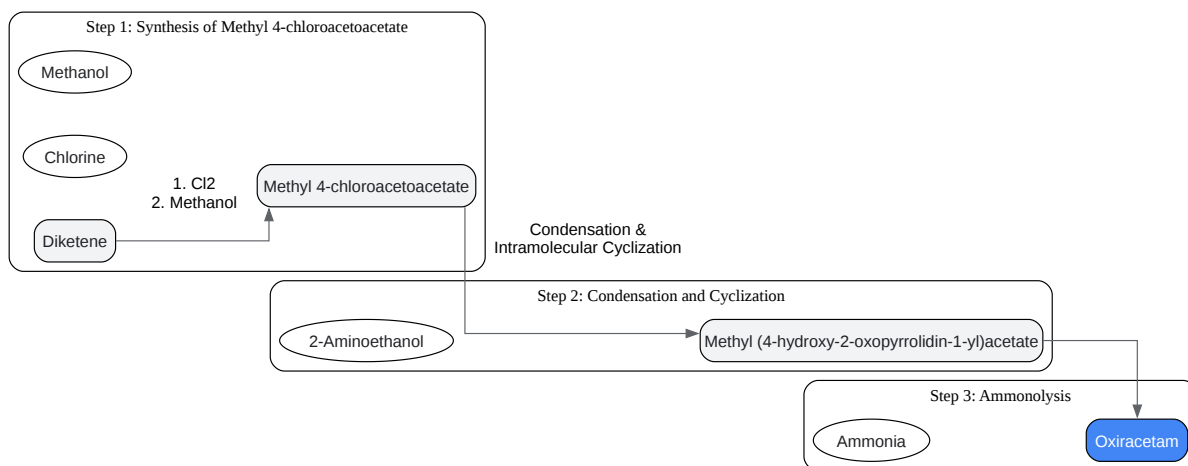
Step 1: Synthesis of Methyl 4-chloroacetoacetate

Methanol

Chlorine

1. Cl2
2. Methanol

Methyl 4-chloroacetoacetate

Diketene

Condensation &
Intramolecular Cyclization

Step 2: Condensation and Cyclization

2-Aminoethanol

Methyl (4-hydroxy-2-oxopyrrolidin-1-yl)acetate

Step 3: Ammonolysis

Ammonia

Oxiracetam